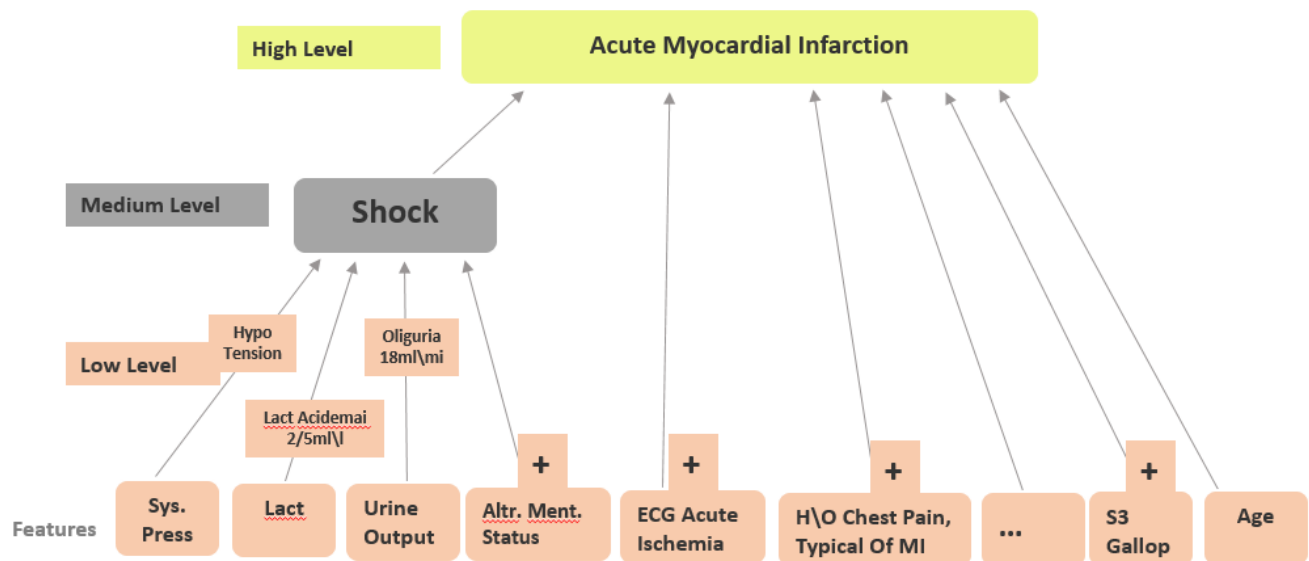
High Level

Acute Myocardial Infarction

Medium Level

Shock

Low Level

Hypo Tension

Oliguria 18ml\mi

Lact Acidemai 2/5ml\l

+

+

+

+

Features

Sys. Press

Lact

Urine Output

Altr. Ment. Status

ECG Acute Ischemia

H\O Chest Pain, Typical Of MI

...

S3 Gallop

Age